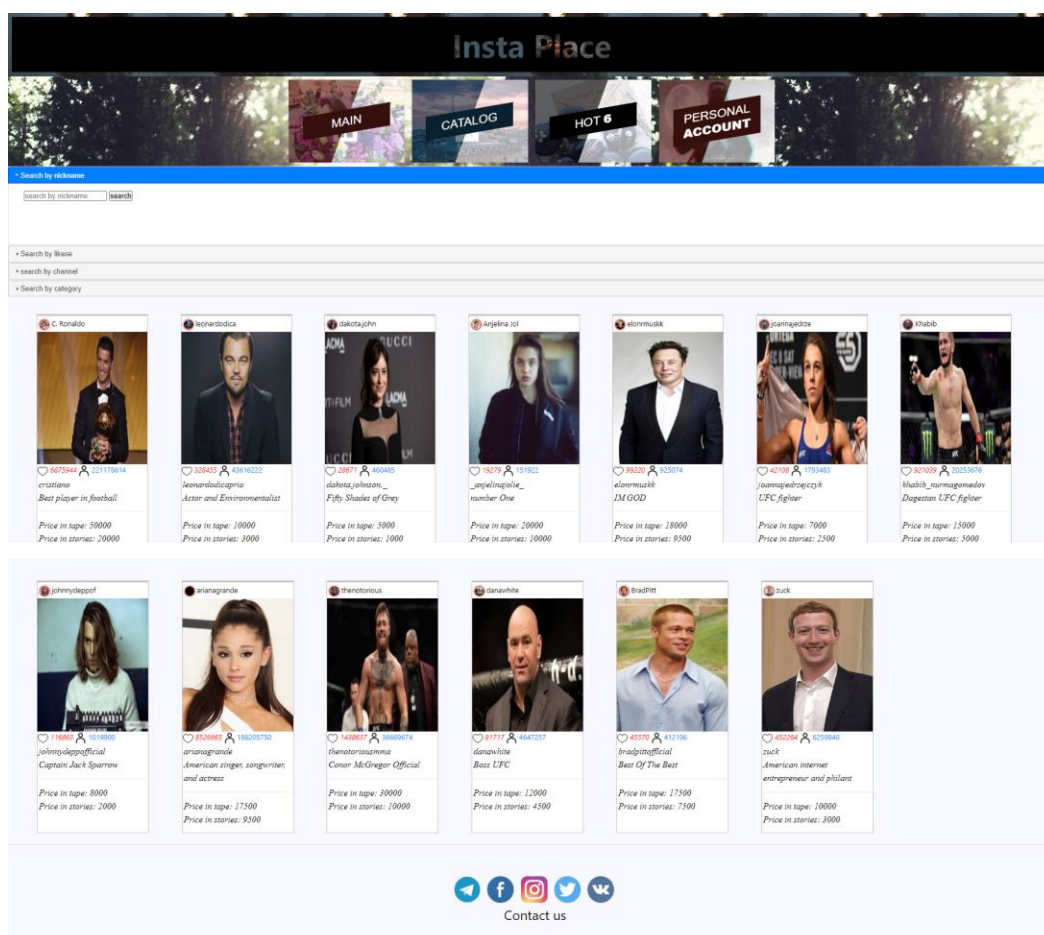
Insta Place

MAIN
CATALOG
HOT 6
PERSONAL ACCOUNT

Search by nickname
search by nickname
search

Search by likese
search by channel
Search by category

C. Ronaldo
5675944 221176614
cristiano
Best player in football
Price in tape: 50000
Price in stories: 20000

leonardodica
328455 43616222
leonardodicaprio
Actor and Environmentalist
Price in tape: 10000
Price in stories: 3000

dakota.john
28671 460485
dakota.johnson._
Fifty Shades of Grey
Price in tape: 5000
Price in stories: 1000

Anjelina Jol
19279 151922
_anjelinajolie_
number One
Price in tape: 20000
Price in stories: 10000

elonrmuskk
99220 925074
elonrmuskk
IM GOD
Price in tape: 18000
Price in stories: 9500

joannajedrze
42108 1793483
joannajedrzejczyk
UFC fighter
Price in tape: 7000
Price in stories: 2500

Khabib
921039 20253676
khabib_nurmagomedov
Dagestan UFC fighter
Price in tape: 15000
Price in stories: 5000

johnnydeppof
116863 1019900
johnnydeppofficial
Captain Jack Sparrow
Price in tape: 8000
Price in stories: 2000

arianagrande
8526863 188205750
arianagrande
American singer, songwriter, and actress
Price in tape: 17500
Price in stories: 9500

thenotorious
1438637 36669674
thenotoriousmma
Conor McGregor Official
Price in tape: 30000
Price in stories: 10000

danawhite
81717 4647257
danawhite
Boss UFC
Price in tape: 12000
Price in stories: 4500

BradPitt
45570 412196
bradpittofficial
Best Of The Best
Price in tape: 17500
Price in stories: 7500

zuck
452264 6239840
zuck
American internet entrepreneur and philant
Price in tape: 10000
Price in stories: 3000

Contact us